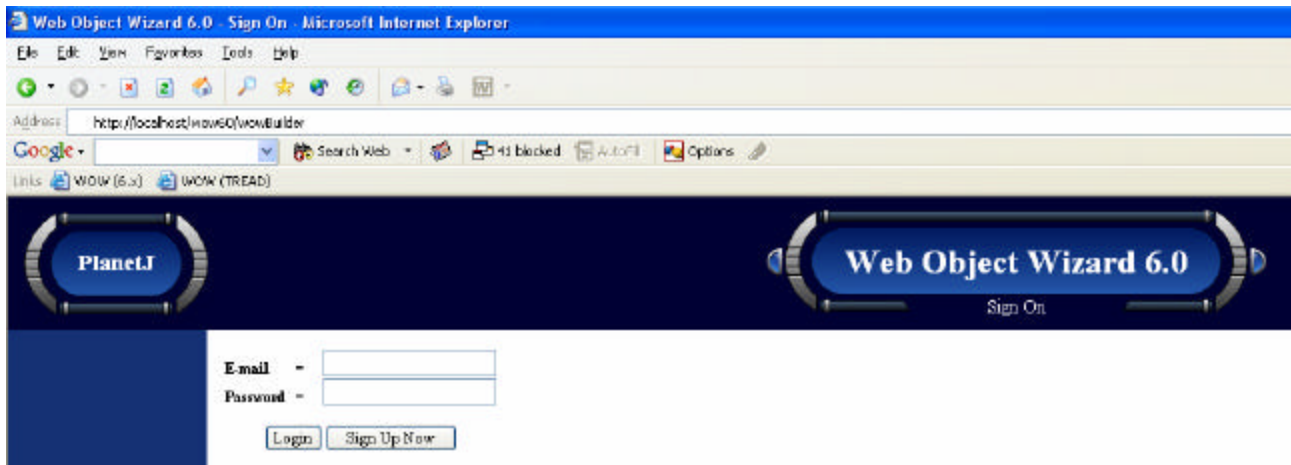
Web Object Wizard 6.0 - Sign On - Microsoft Internet Explorer

File Edit View Favorites Tools Help

Address http://localhost/wow60/wowBuilder

Google Search Web 41 blocked AutoFill Options

Links WOW (6.x) WOW (TREAD)

PlanetJ

Web Object Wizard 6.0

Sign On

E-mail -

Password -

Login Sign Up Now